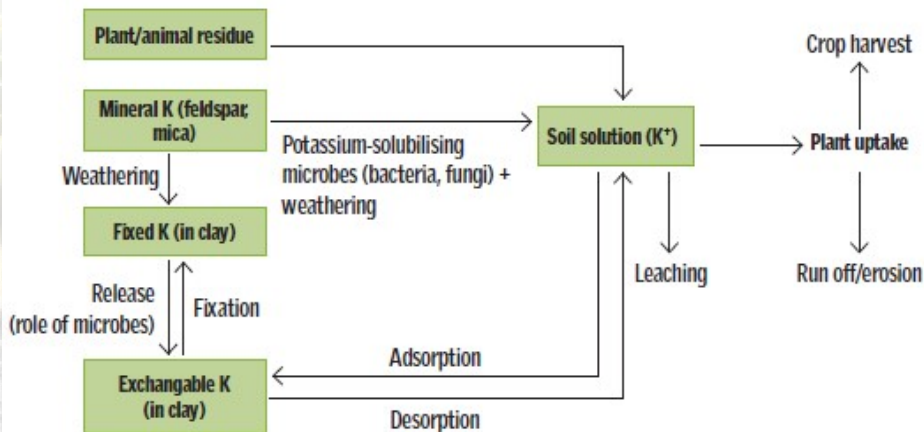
Plant/animal residue

Mineral K (feldspar, mica)

Potassium-solubilising microbes (bacteria, fungi) + weathering

Soil solution ($K^+$)

Plant uptake

Crop harvest

Run off/erosion

Leaching

Weathering

Fixed K (in clay)

Release (role of microbes)

Fixation

Exchangable K (in clay)

Adsorption

Desorption